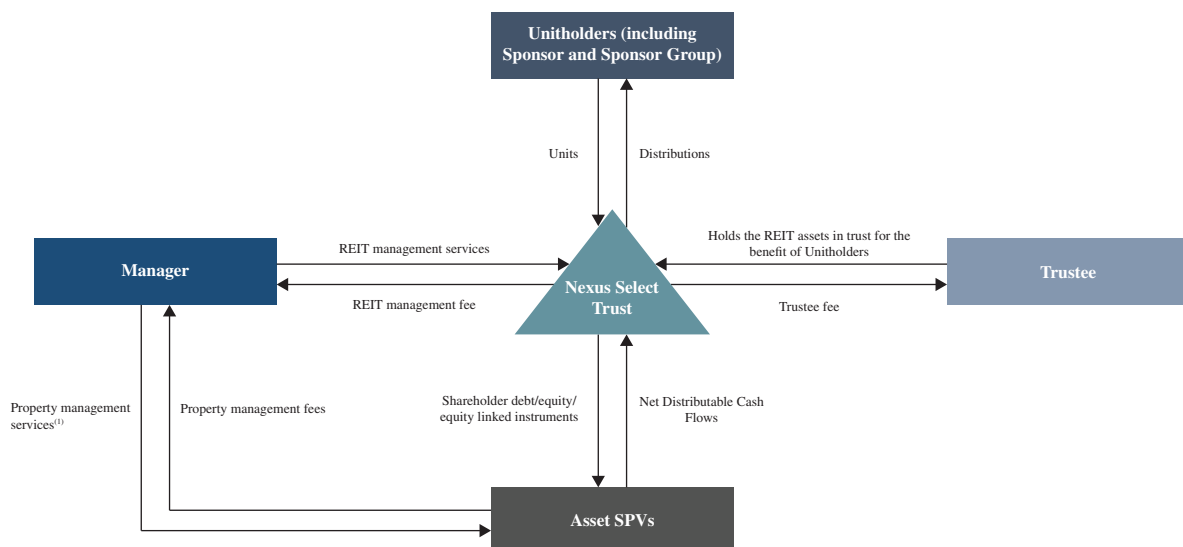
Unitholders (including Sponsor and Sponsor Group)

Units

Distributions

Manager

REIT management services

REIT management fee

Nexus Select Trust

Holds the REIT assets in trust for the benefit of Unitholders

Trustee fee

Trustee

Property management services$^{(1)}$

Property management fees

Shareholder debt/equity/ equity linked instruments

Net Distributable Cash Flows

Asset SPVs